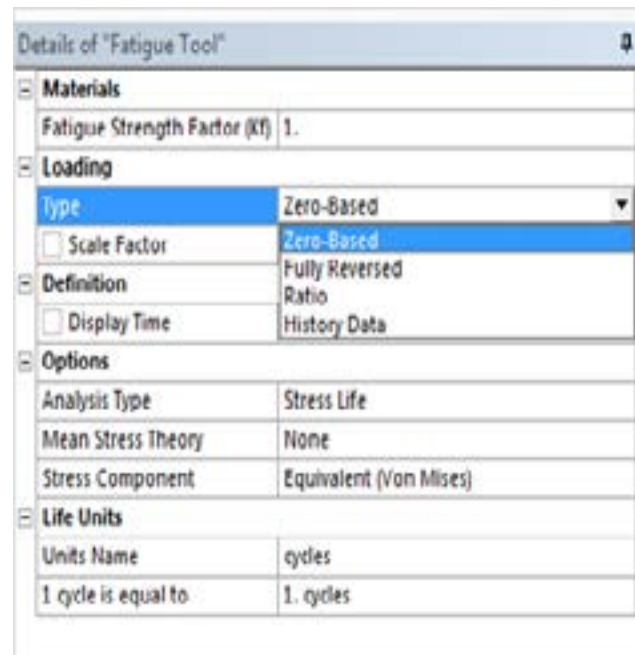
Details of "Fatigue Tool"

| Materials | |
|---|---|
| Fatigue Strength Factor (Kf) | 1. |
| Loading | |
| Type | Zero-Based |
| Scale Factor | Zero-Based |
| | Fully Reversed |
| Definition | Ratio |
| Display Time | History Data |
| Options | |
| Analysis Type | Stress Life |
| Mean Stress Theory | None |
| Stress Component | Equivalent (Von Mises) |
| Life Units | |
| Units Name | cycles |
| 1 cycle is equal to | 1. cycles |